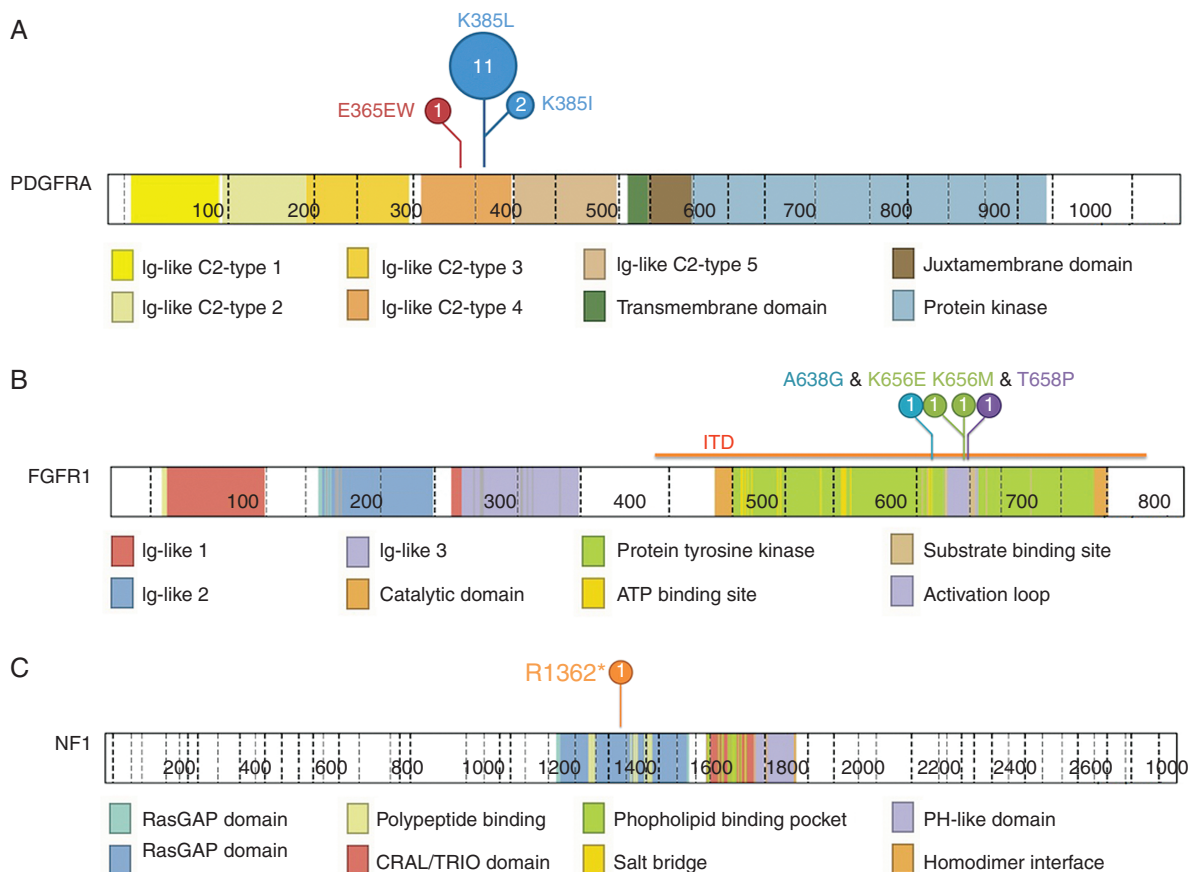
A

K385L

11

E365EW 1

2 K385I

PDGFRA

100 200 300 400 500 600 700 800 900 1000

Ig-like C2-type 1
Ig-like C2-type 2
Ig-like C2-type 3
Ig-like C2-type 4
Ig-like C2-type 5
Transmembrane domain
Juxtamembrane domain
Protein kinase

B

A638G & K656E K656M & T658P

1 1 1 1

ITD

FGFR1

100 200 300 400 500 600 700 800

Ig-like 1
Ig-like 2
Ig-like 3
Catalytic domain
Protein tyrosine kinase
ATP binding site
Substrate binding site
Activation loop

C

R1362* 1

NF1

200 400 600 800 1000 1200 1400 1600 1800 2000 2200 2400 2600 1000

RasGAP domain
RasGAP domain
Polypeptide binding
CRAL/TRIO domain
Phopholipid binding pocket
Salt bridge
PH-like domain
Homodimer interface